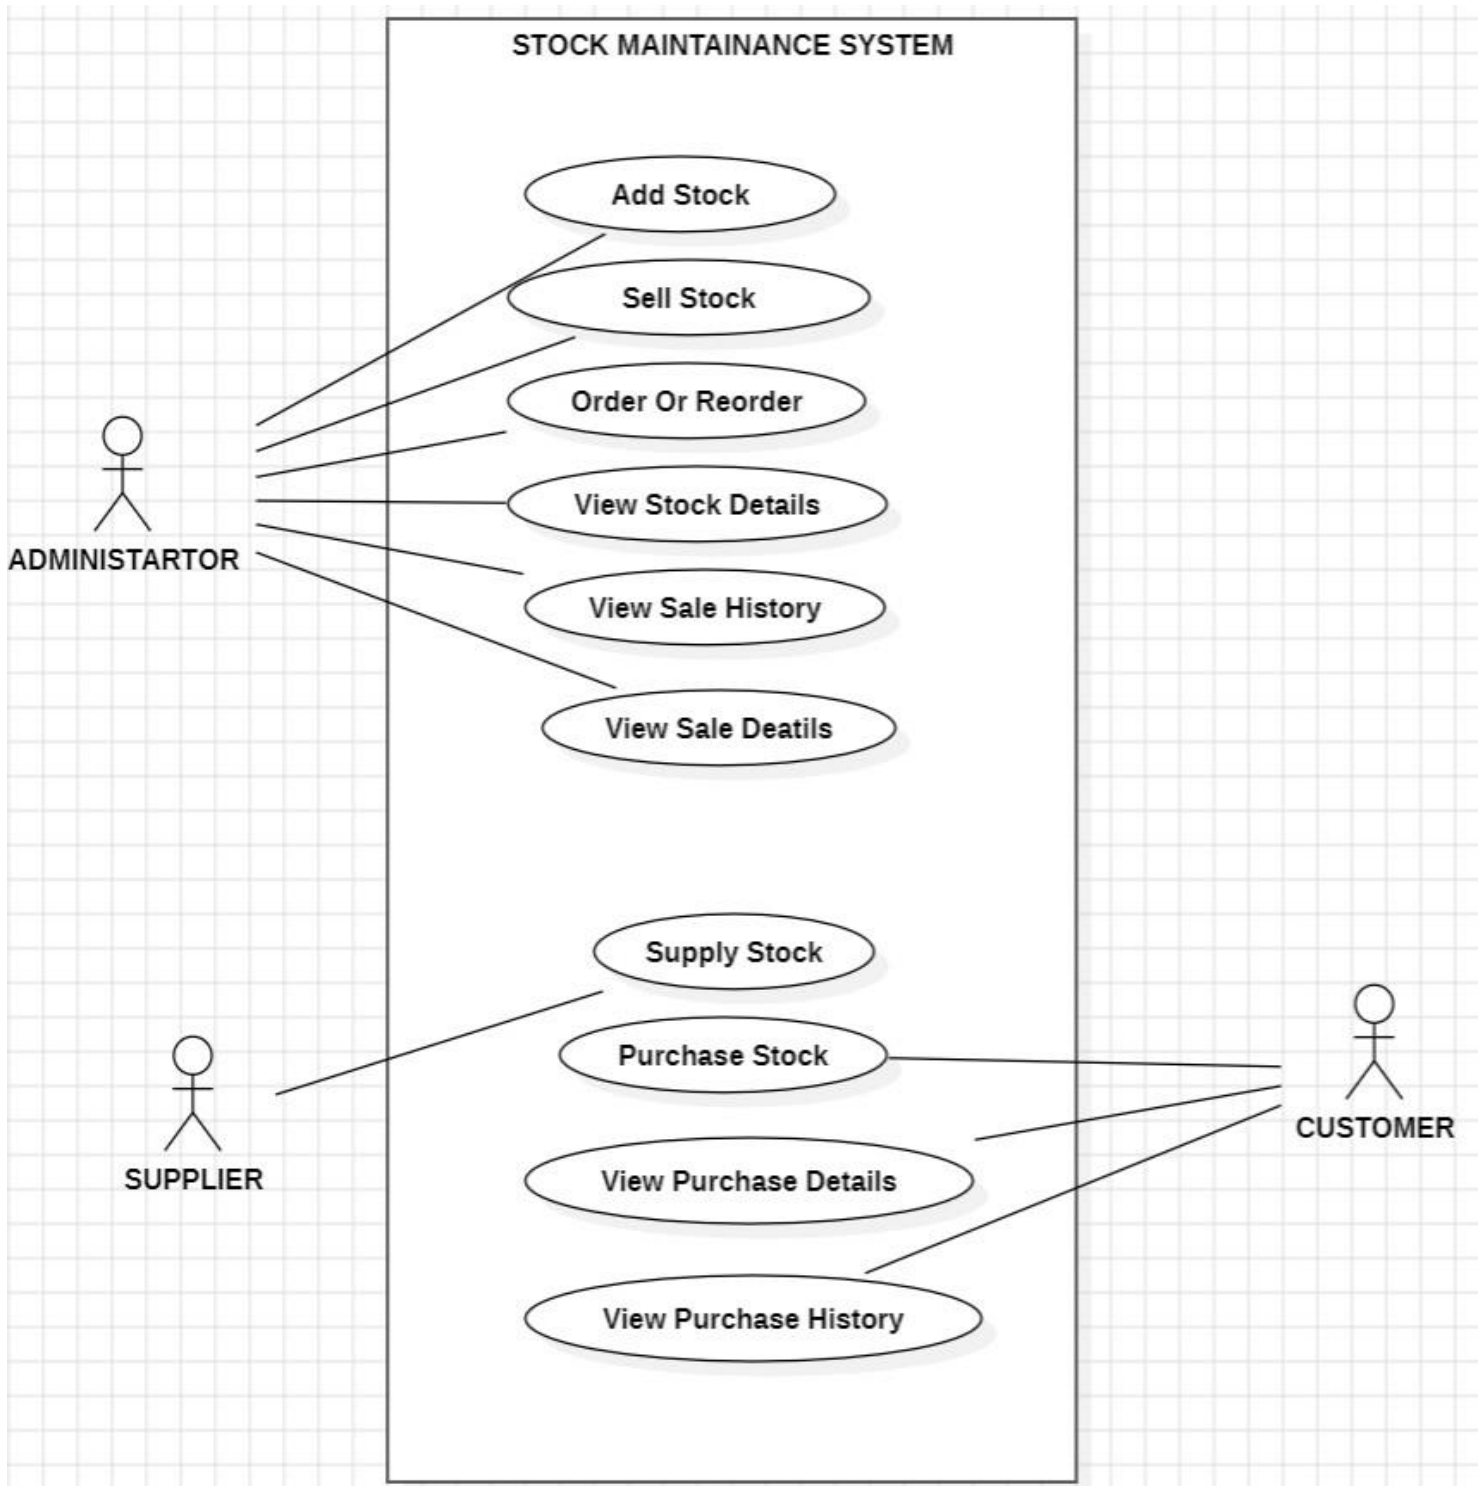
STOCK MAINTAINANCE SYSTEM

Add Stock

Sell Stock

Order Or Reorder

View Stock Details

View Sale History

View Sale Deatils

ADMINISTARTOR

Supply Stock

Purchase Stock

View Purchase Details

View Purchase History

SUPPLIER

CUSTOMER